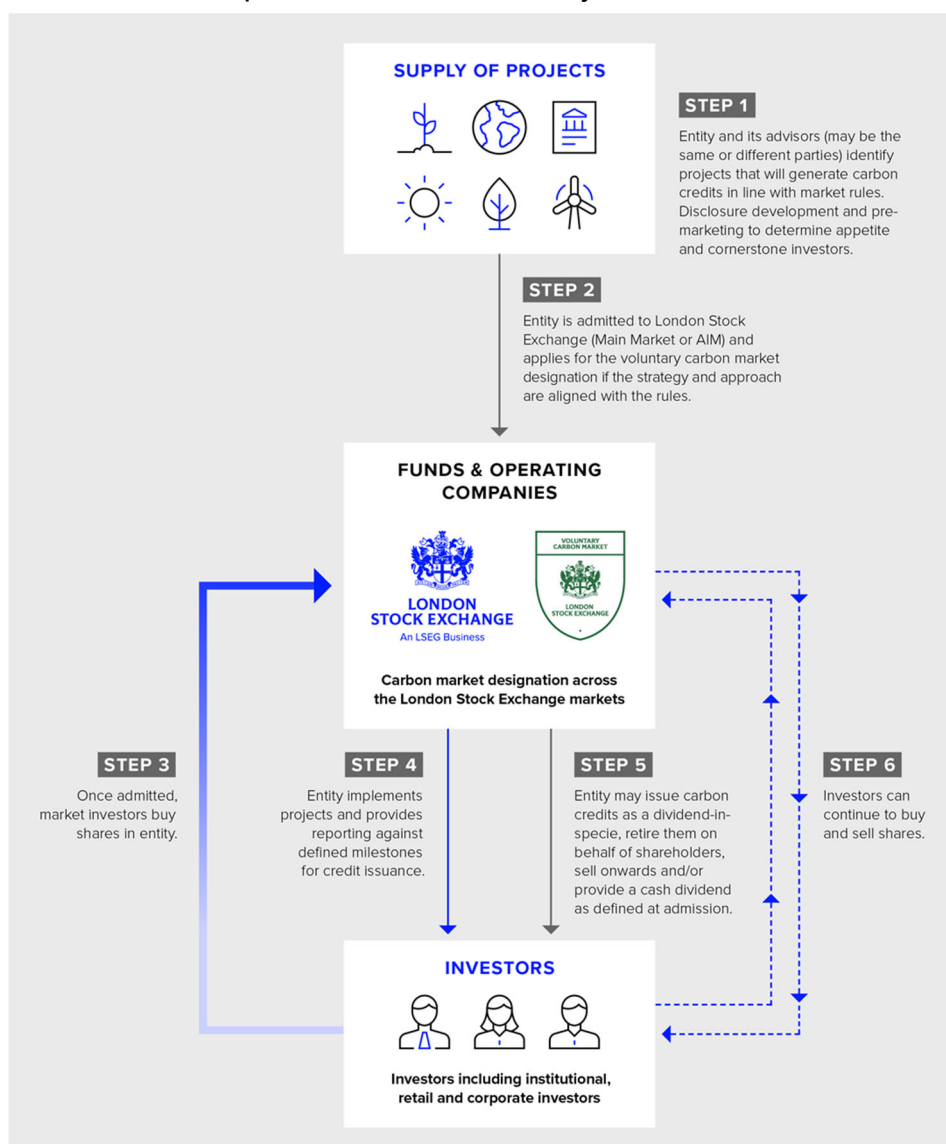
SUPPLY OF PROJECTS

STEP 1

Entity and its advisors (may be the same or different parties) identify projects that will generate carbon credits in line with market rules. Disclosure development and pre-marketing to determine appetite and cornerstone investors.

STEP 2

Entity is admitted to London Stock Exchange (Main Market or AIM) and applies for the voluntary carbon market designation if the strategy and approach are aligned with the rules.

FUNDS & OPERATING COMPANIES

LONDON STOCK EXCHANGE
An LSEG Business

VOLUNTARY CARBON MARKET
LONDON STOCK EXCHANGE

Carbon market designation across the London Stock Exchange markets

STEP 3

Once admitted, market investors buy shares in entity.

STEP 4

Entity implements projects and provides reporting against defined milestones for credit issuance.

STEP 5

Entity may issue carbon credits as a dividend-in-specie, retire them on behalf of shareholders, sell onwards and/or provide a cash dividend as defined at admission.

STEP 6

Investors can continue to buy and sell shares.

INVESTORS

Investors including institutional, retail and corporate investors